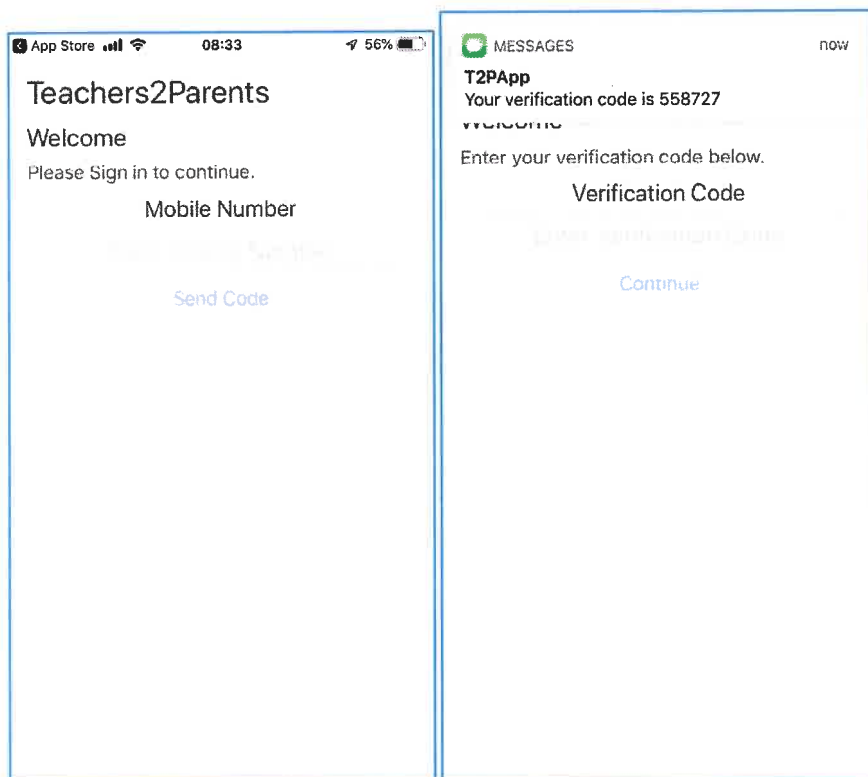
App Store 08:33 56%

Teachers2Parents

Welcome

Please Sign in to continue.

Mobile Number

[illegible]

Send Code

MESSAGES now

T2PApp

Your verification code is 558727

Welcome

Enter your verification code below.

Verification Code

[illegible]

Continue